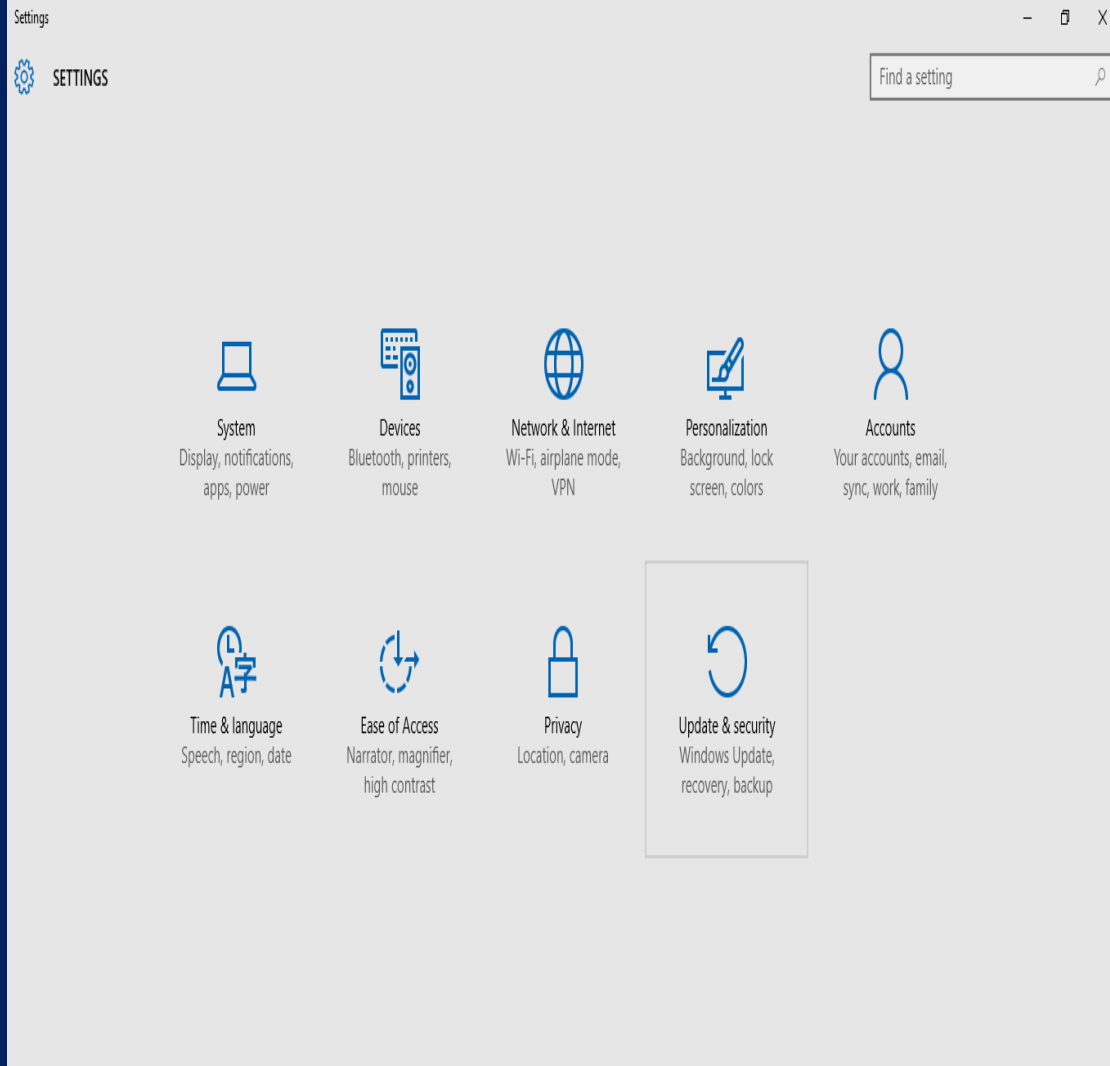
Settings

SETTINGS

Find a setting

System
Display, notifications, apps, power

Devices
Bluetooth, printers, mouse

Network & Internet
Wi-Fi, airplane mode, VPN

Personalization
Background, lock screen, colors

Accounts
Your accounts, email, sync, work, family

Time & language
Speech, region, date

Ease of Access
Narrator, magnifier, high contrast

Privacy
Location, camera

Update & security
Windows Update, recovery, backup